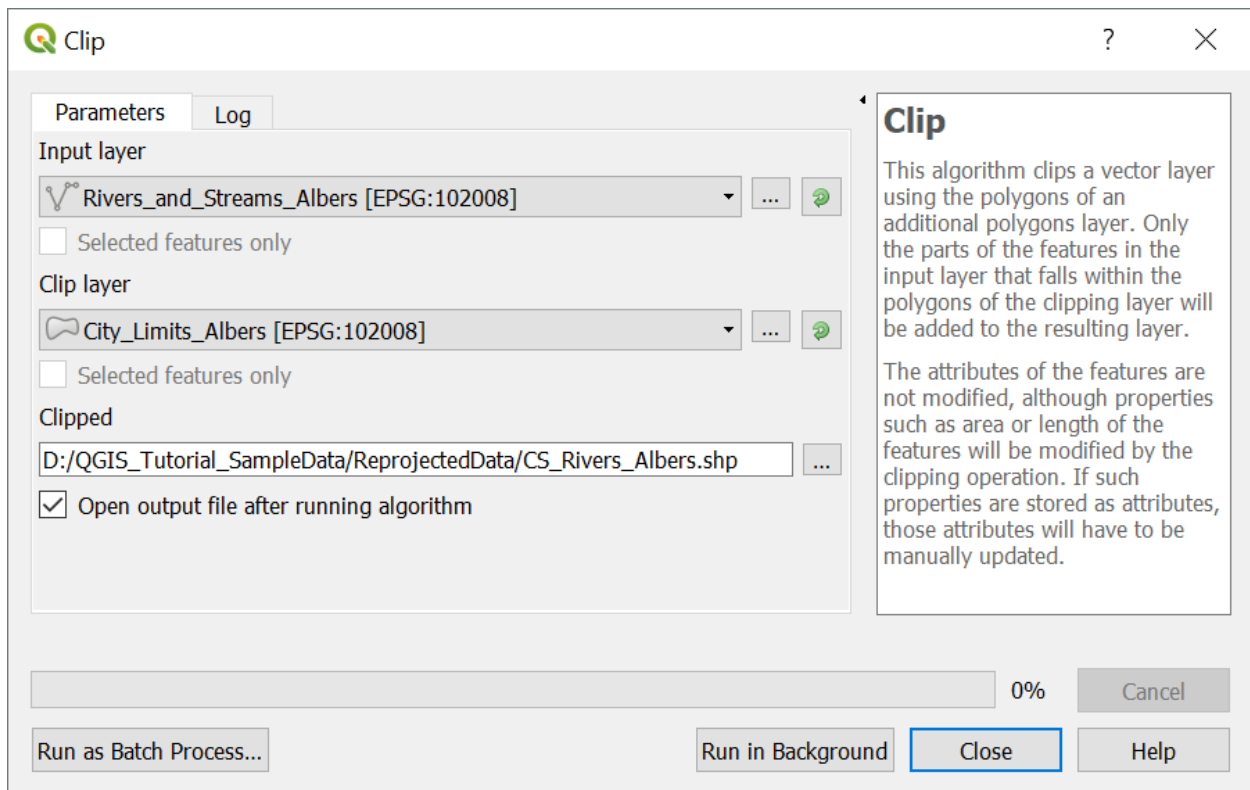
Clip

?

Parameters
Log

Input layer
Rivers_and_Streams_Albers [EPSG:102008]
...
Selected features only

Clip layer
City_Limits_Albers [EPSG:102008]
...
Selected features only

Clipped
D:/QGIS_Tutorial_SampleData/ReprojectedData/CS_Rivers_Albers.shp
...
Open output file after running algorithm

Clip

This algorithm clips a vector layer using the polygons of an additional polygons layer. Only the parts of the features in the input layer that falls within the polygons of the clipping layer will be added to the resulting layer.

The attributes of the features are not modified, although properties such as area or length of the features will be modified by the clipping operation. If such properties are stored as attributes, those attributes will have to be manually updated.

0%
Cancel

Run as Batch Process...
Run in Background
Close
Help